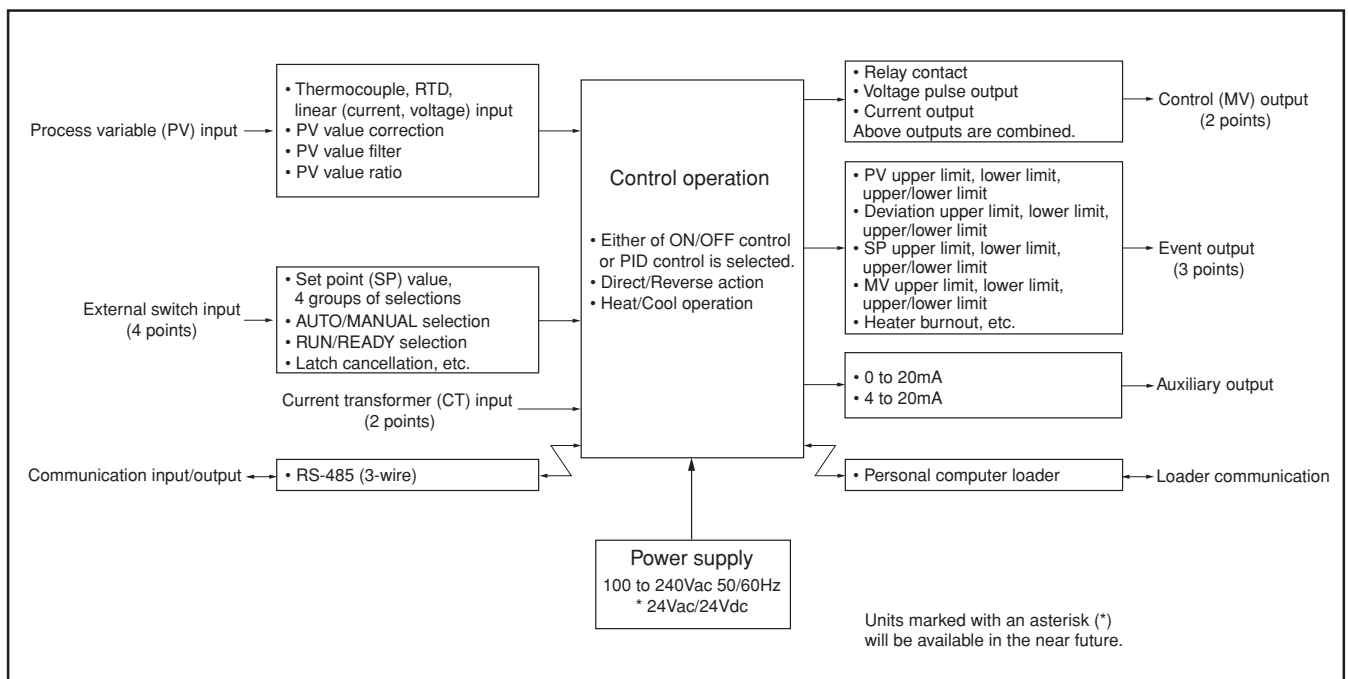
Process variable (PV) input

• Thermocouple, RTD, linear (current, voltage) input
• PV value correction
• PV value filter
• PV value ratio

External switch input (4 points)

• Set point (SP) value, 4 groups of selections
• AUTO/MANUAL selection
• RUN/READY selection
• Latch cancellation, etc.

Current transformer (CT) input (2 points)

Communication input/output

• RS-485 (3-wire)

Control operation

• Either of ON/OFF control or PID control is selected.
• Direct/Reverse action
• Heat/Cool operation

Power supply
100 to 240Vac 50/60Hz
* 24Vac/24Vdc

• Relay contact
• Voltage pulse output
• Current output
Above outputs are combined.

Control (MV) output (2 points)

• PV upper limit, lower limit, upper/lower limit
• Deviation upper limit, lower limit, upper/lower limit
• SP upper limit, lower limit, upper/lower limit
• MV upper limit, lower limit, upper/lower limit
• Heater burnout, etc.

Event output (3 points)

• 0 to 20mA
• 4 to 20mA

Auxiliary output

• Personal computer loader

Loader communication

Units marked with an asterisk (*) will be available in the near future.